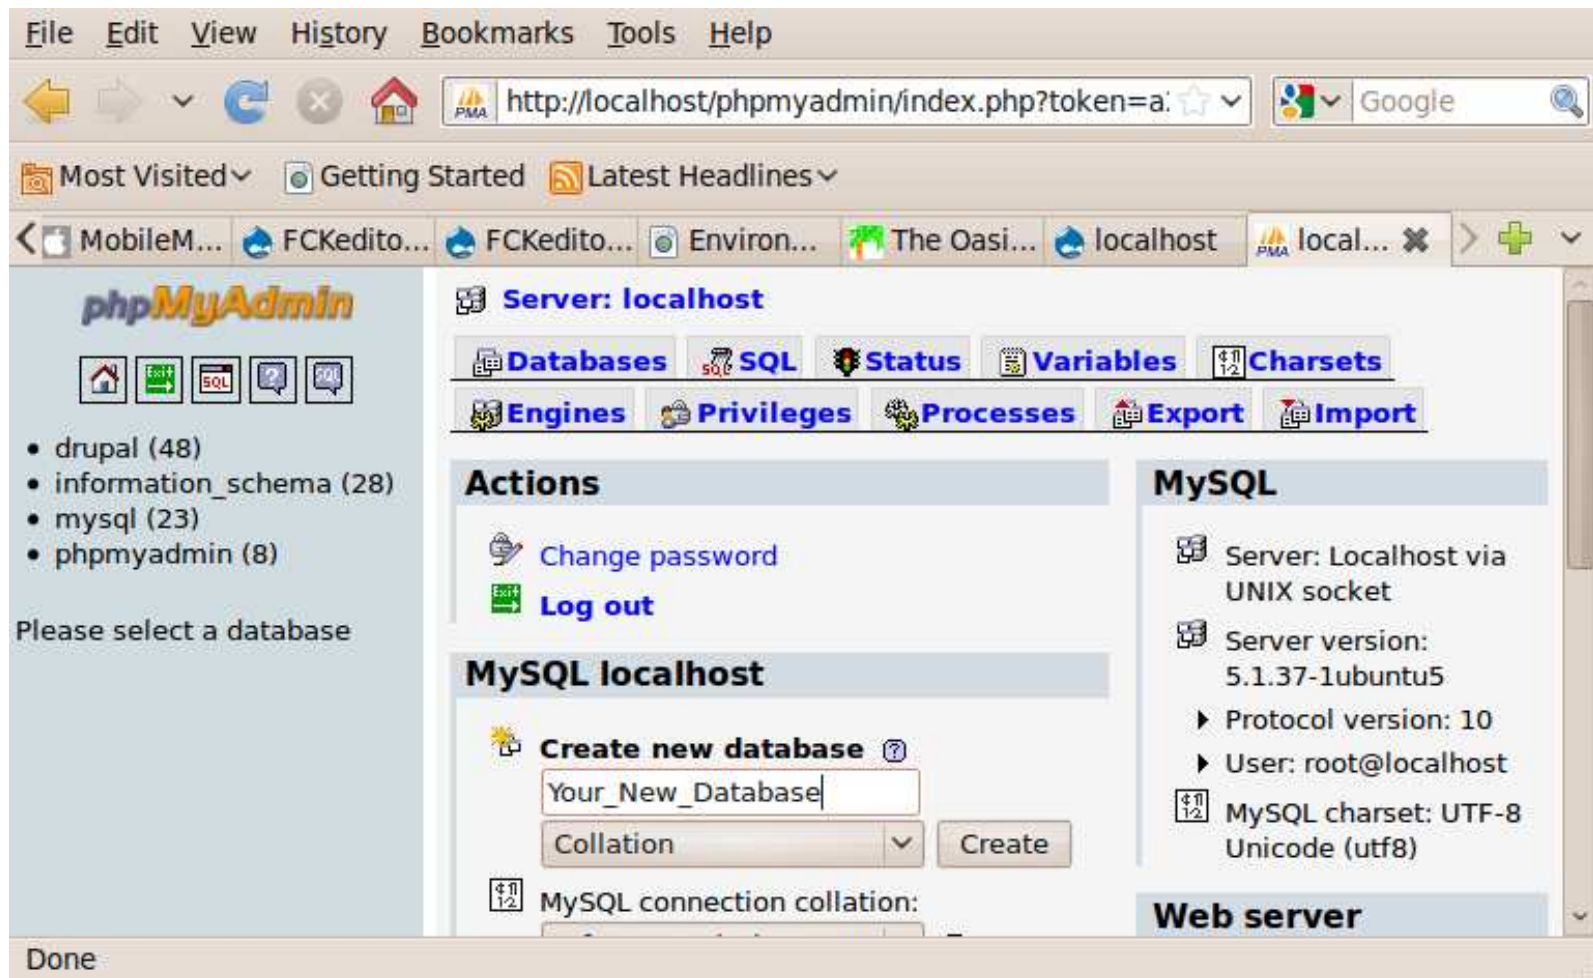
File Edit View History Bookmarks Tools Help

http://localhost/phpmyadmin/index.php?token=a

Google

Most Visited Getting Started Latest Headlines

MobileM... FCKedito... FCKedito... Environ... The Oasi... localhost local...

phpMyAdmin

• drupal (48)
• information_schema (28)
• mysql (23)
• phpmyadmin (8)

Please select a database

Server: localhost

Databases SQL Status Variables Charsets
Engines Privileges Processes Export Import

Actions

Change password
Log out

MySQL localhost

Create new database
Your_New_Database
Collation Create

MySQL connection collation:

MySQL

Server: Localhost via UNIX socket
Server version: 5.1.37-1ubuntu5
Protocol version: 10
User: root@localhost
MySQL charset: UTF-8 Unicode (utf8)

Web server

Done